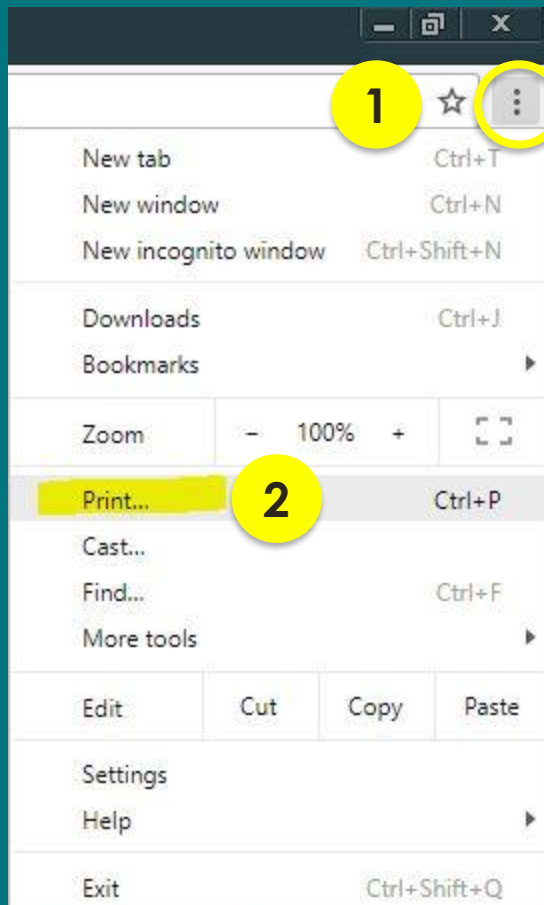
1

New tab Ctrl+T
New window Ctrl+N
New incognito window Ctrl+Shift+N

Downloads Ctrl+J
Bookmarks

Zoom - 100% +

Print... 2 Ctrl+P
Cast...
Find... Ctrl+F
More tools

Edit Cut Copy Paste

Settings
Help

Exit Ctrl+Shift+Q